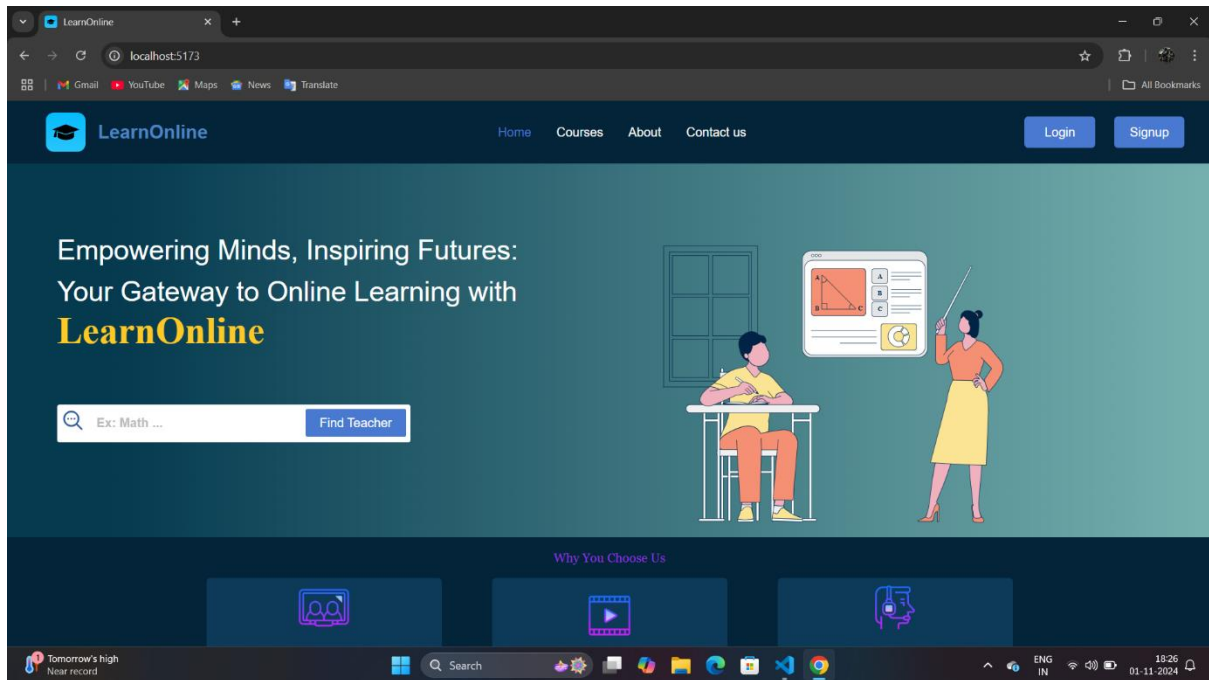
LearnOnline

localhost:5173

Gmail YouTube Maps News Translate

All Bookmarks

LearnOnline

Home Courses About Contact us

Login Signup

Empowering Minds, Inspiring Futures: Your Gateway to Online Learning with LearnOnline

Ex: Math ...

Find Teacher

A B C

A

B

C

Why You Choose Us

Tomorrow's high
Near record

Search

ENG
IN

18:26
01-11-2024